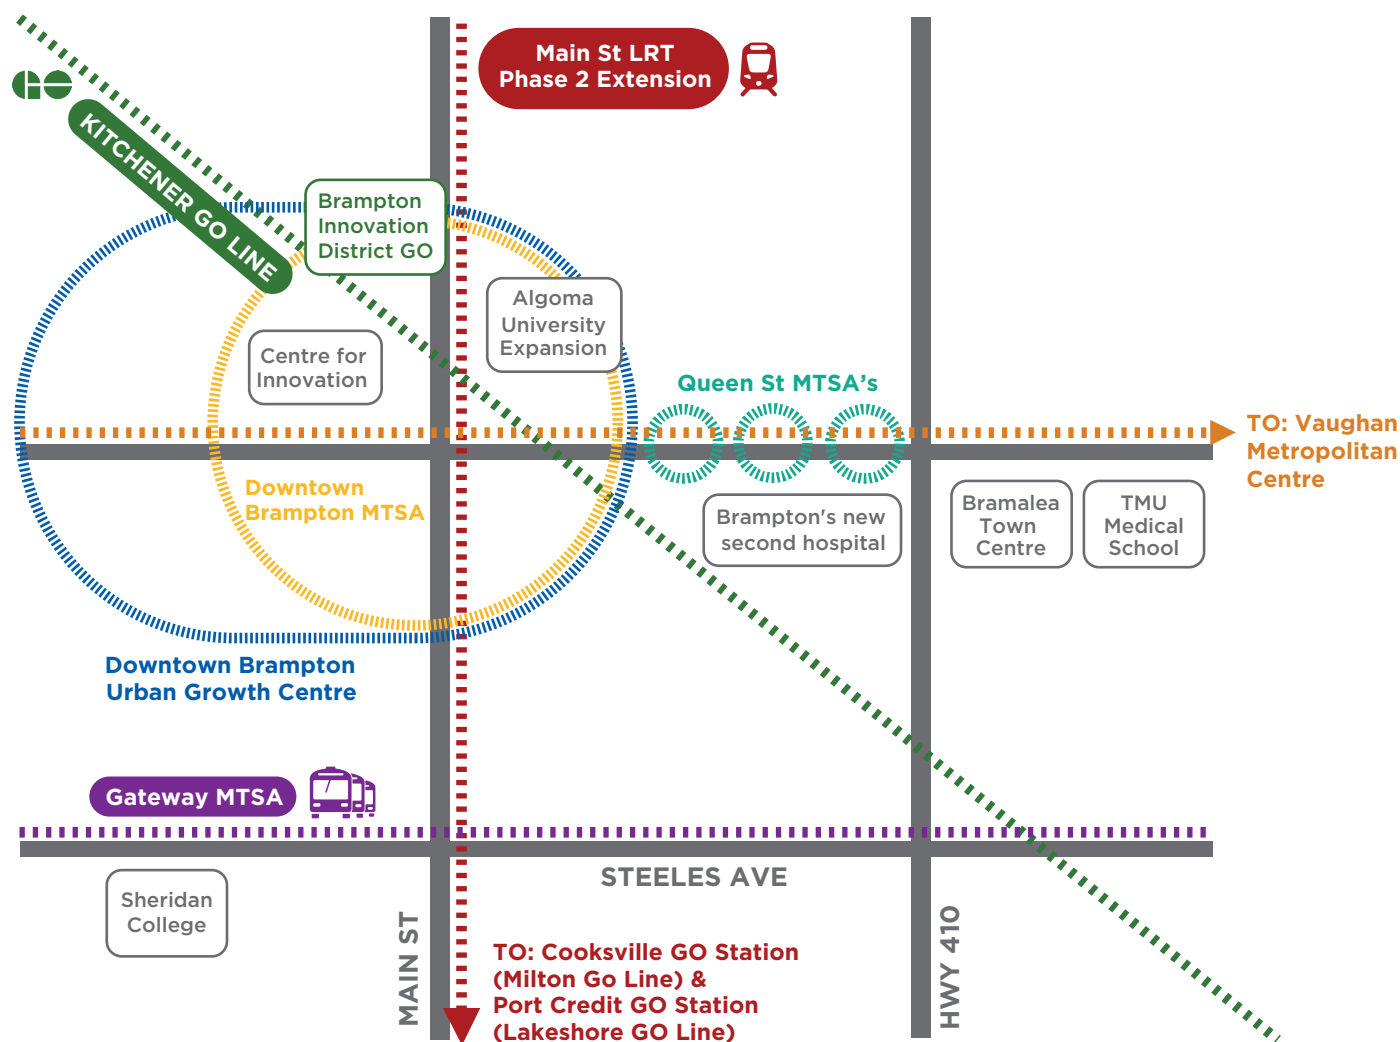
GO

KITCHENER GO LINE

Main St LRT
Phase 2 Extension

Brampton Innovation District GO

Algoma University Expansion

Centre for Innovation

Queen St MTSA's

TO: Vaughan Metropolitan Centre

Downtown Brampton MTSA

Brampton's new second hospital

Bramalea Town Centre

TMU Medical School

Downtown Brampton Urban Growth Centre

Gateway MTSA

STEELES AVE

Sheridan College

MAIN ST

HWY 410

TO: Cooksville GO Station (Milton Go Line) & Port Credit GO Station (Lakeshore GO Line)